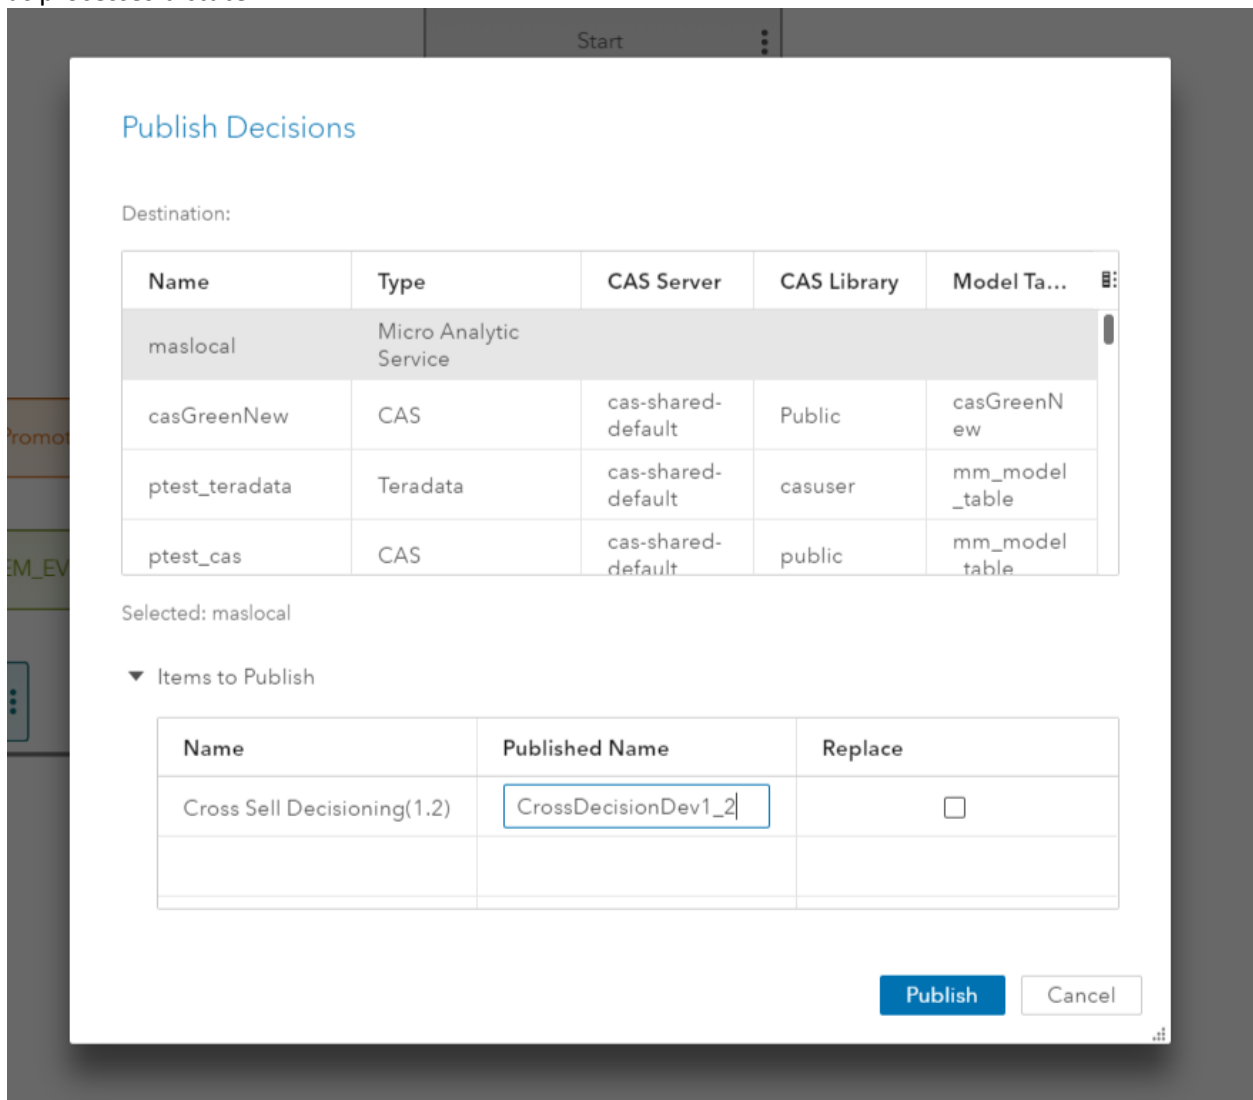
Start

Promot

EM_EV

Publish Decisions

Destination:

| Name | Type | CAS Server | CAS Library | Model Ta... |
|---|---|---|---|---|
| maslocal | Micro Analytic Service | | | |
| casGreenNew | CAS | cas-shared-default | Public | casGreenNew |
| ptest_teradata | Teradata | cas-shared-default | casuser | mm_model_table |
| ptest_cas | CAS | cas-shared-default | public | mm_model_table |

Selected: maslocal

Items to Publish

| Name | Published Name | Replace |
|---|---|---|
| Cross Sell Decisioning(1.2) | CrossDecisionDev1_2 | ☐ |
| | | |

Publish Cancel